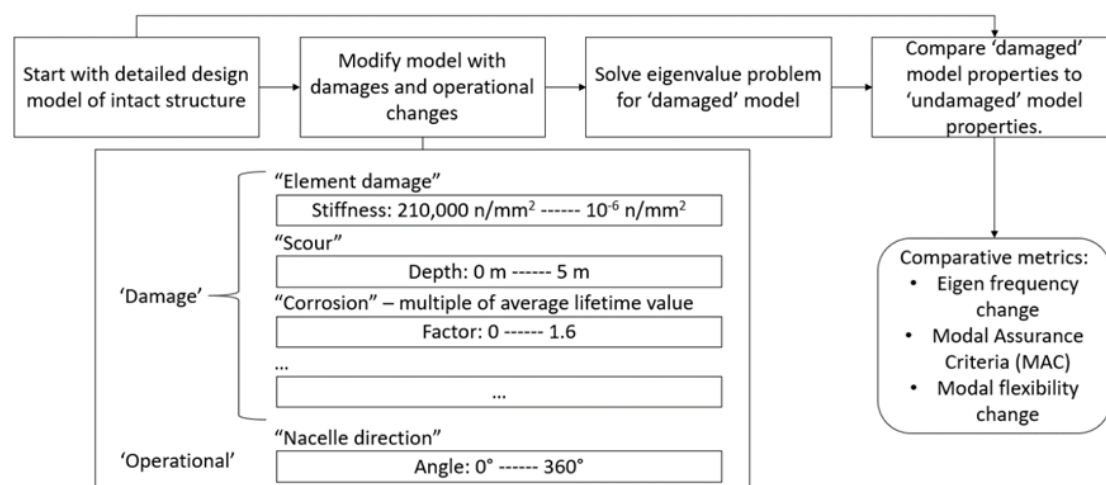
Start with detailed design model of intact structure

Modify model with damages and operational changes

Solve eigenvalue problem for 'damaged' model

Compare 'damaged' model properties to 'undamaged' model properties.

'Damage'

"Element damage"

Stiffness: 210,000 n/mm$^2$ ------ $10^{-6}$ n/mm$^2$

"Scour"

Depth: 0 m ------ 5 m

"Corrosion" – multiple of average lifetime value

Factor: 0 ------ 1.6

...

...

'Operational'

"Nacelle direction"

Angle: 0° ------ 360°

Comparative metrics:
• Eigen frequency change
• Modal Assurance Criteria (MAC)
• Modal flexibility change